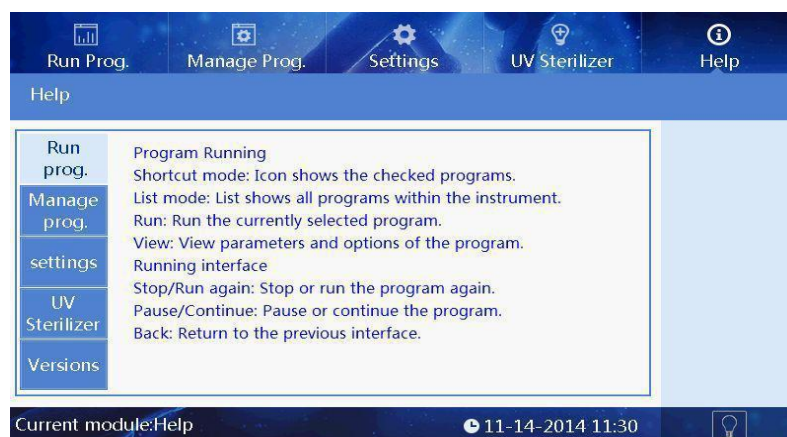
Run Prog.
Manage Prog.
Settings
UV Sterilizer
Help

Help

Run prog.
Manage prog.
settings
UV Sterilizer
Versions

Program Running
Shortcut mode: Icon shows the checked programs.
List mode: List shows all programs within the instrument.
Run: Run the currently selected program.
View: View parameters and options of the program.
Running interface
Stop/Run again: Stop or run the program again.
Pause/Continue: Pause or continue the program.
Back: Return to the previous interface.

Current module:Help
11-14-2014 11:30